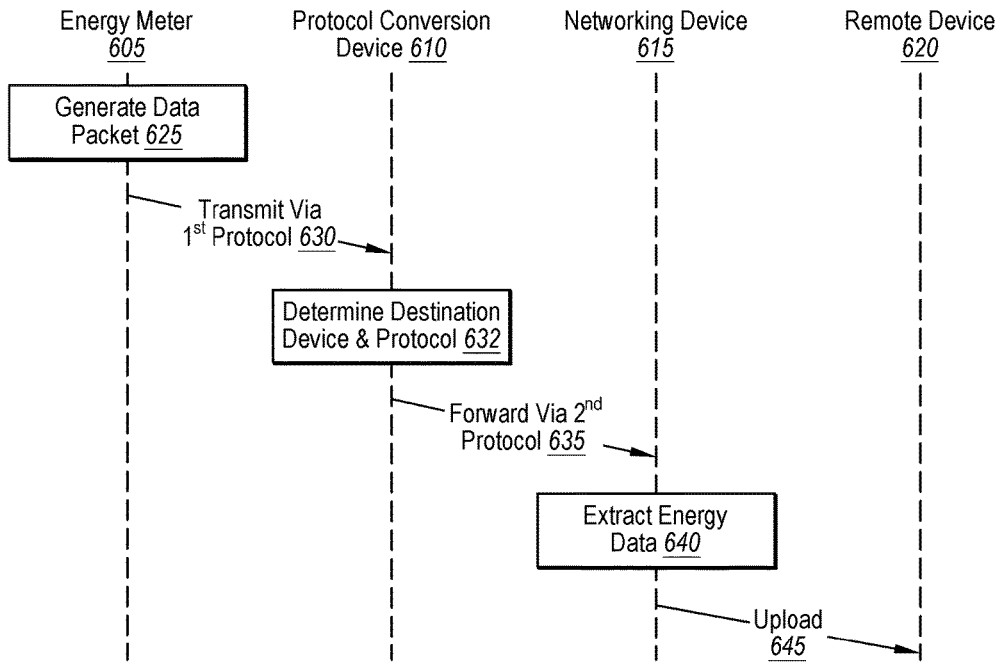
Energy Meter
605

Protocol Conversion
Device 610

Networking Device
615

Remote Device
620

Generate Data
Packet 625

Transmit Via
1$^{st}$ Protocol 630

Determine Destination
Device & Protocol 632

Forward Via 2$^{nd}$
Protocol 635

Extract Energy
Data 640

Upload
645